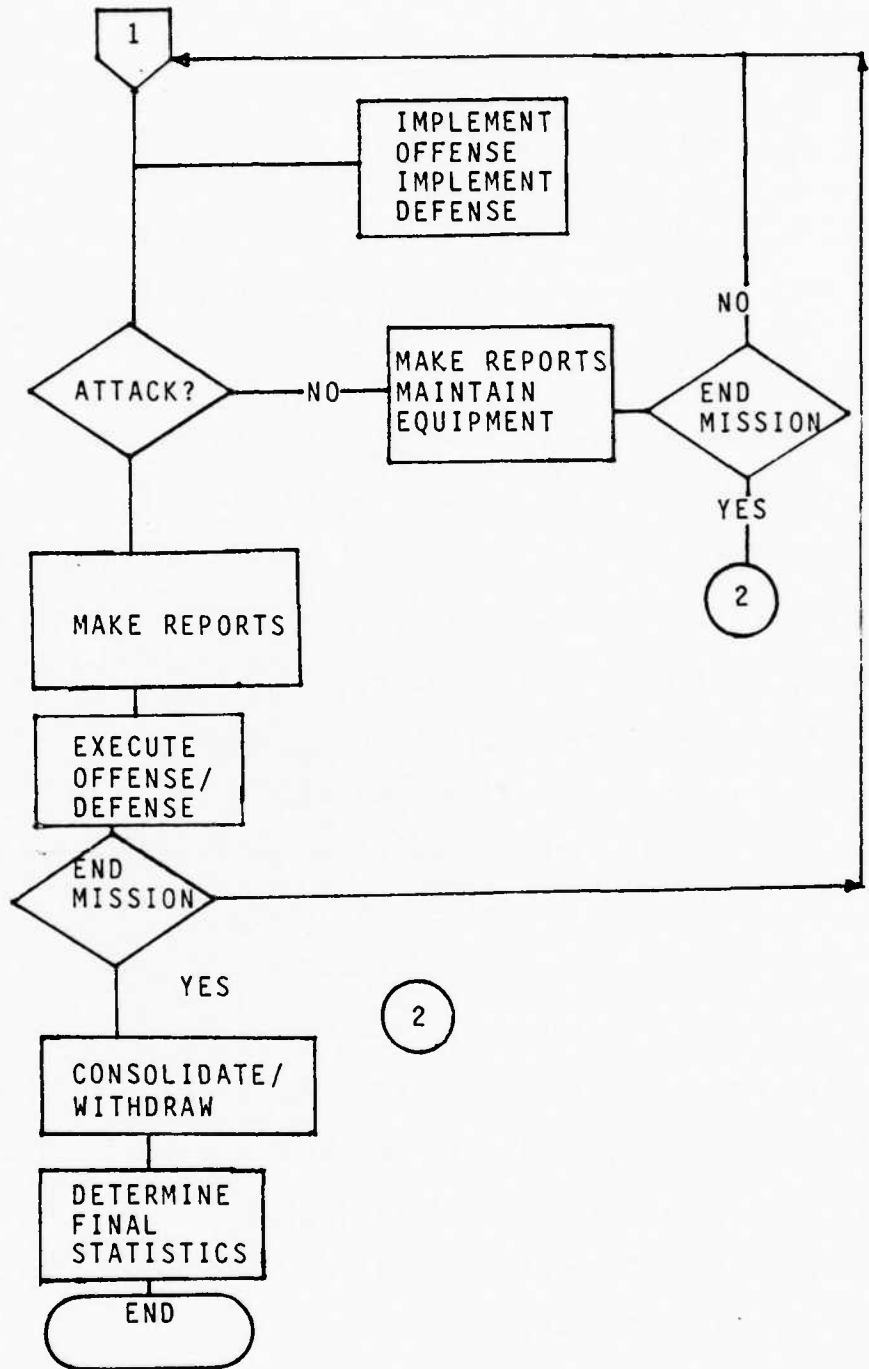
1

IMPLEMENT OFFENSE IMPLEMENT DEFENSE

NO

ATTACK?

NO

MAKE REPORTS MAINTAIN EQUIPMENT

END MISSION

YES

2

MAKE REPORTS

EXECUTE OFFENSE/ DEFENSE

END MISSION

YES

2

CONSOLIDATE/ WITHDRAW

DETERMINE FINAL STATISTICS

END